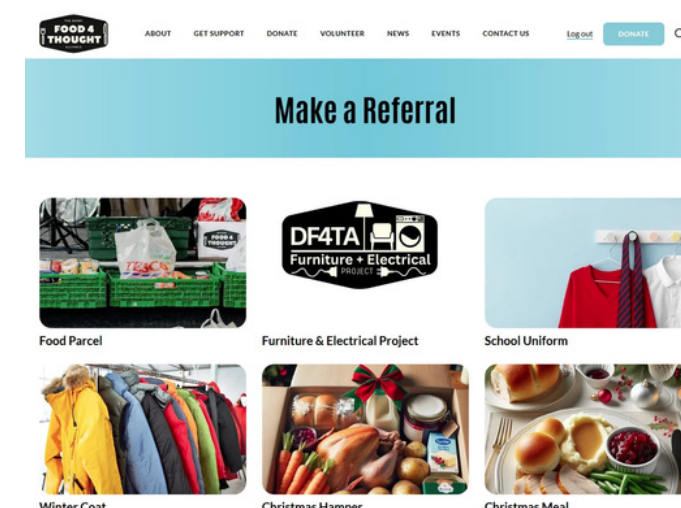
FOOD 4 THOUGHT

ABOUT GET SUPPORT DONATE VOLUNTEER NEWS EVENTS CONTACT US Log out DONATE

Make a Referral

FOOD 4 THOUGHT

DF4TA Furniture + Electrical PROJECT

Food Parcel

Furniture & Electrical Project

School Uniform

Winter Coat

Christmas Hamper

Christmas Meal